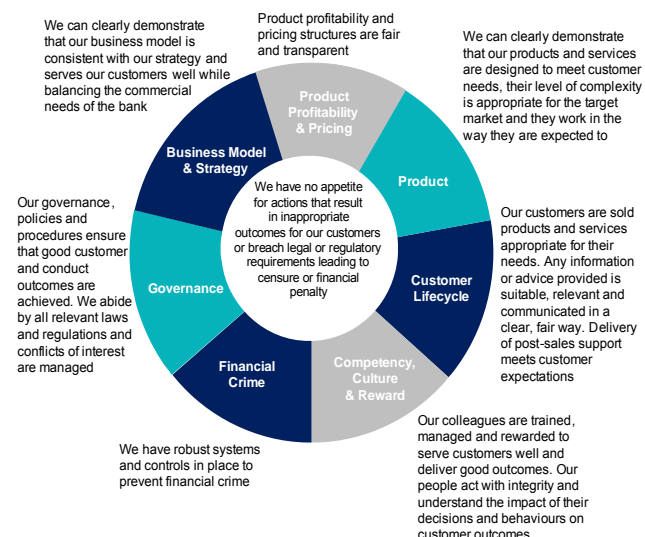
We can clearly demonstrate that our business model is consistent with our strategy and serves our customers well while balancing the commercial needs of the bank

Product profitability and pricing structures are fair and transparent

We can clearly demonstrate that our products and services are designed to meet customer needs, their level of complexity is appropriate for the target market and they work in the way they are expected to

Product Profitability & Pricing

Business Model & Strategy

Product

We have no appetite for actions that result in inappropriate outcomes for our customers or breach legal or regulatory requirements leading to censure or financial penalty

Our governance, policies and procedures ensure that good customer and conduct outcomes are achieved. We abide by all relevant laws and regulations and conflicts of interest are managed

Governance

Customer Lifecycle

Our customers are sold products and services appropriate for their needs. Any information or advice provided is suitable, relevant and communicated in a clear, fair way. Delivery of post-sales support meets customer expectations

Financial Crime

Competency, Culture & Reward

We have robust systems and controls in place to prevent financial crime

Our colleagues are trained, managed and rewarded to serve customers well and deliver good outcomes. Our people act with integrity and understand the impact of their decisions and behaviours on customer outcomes